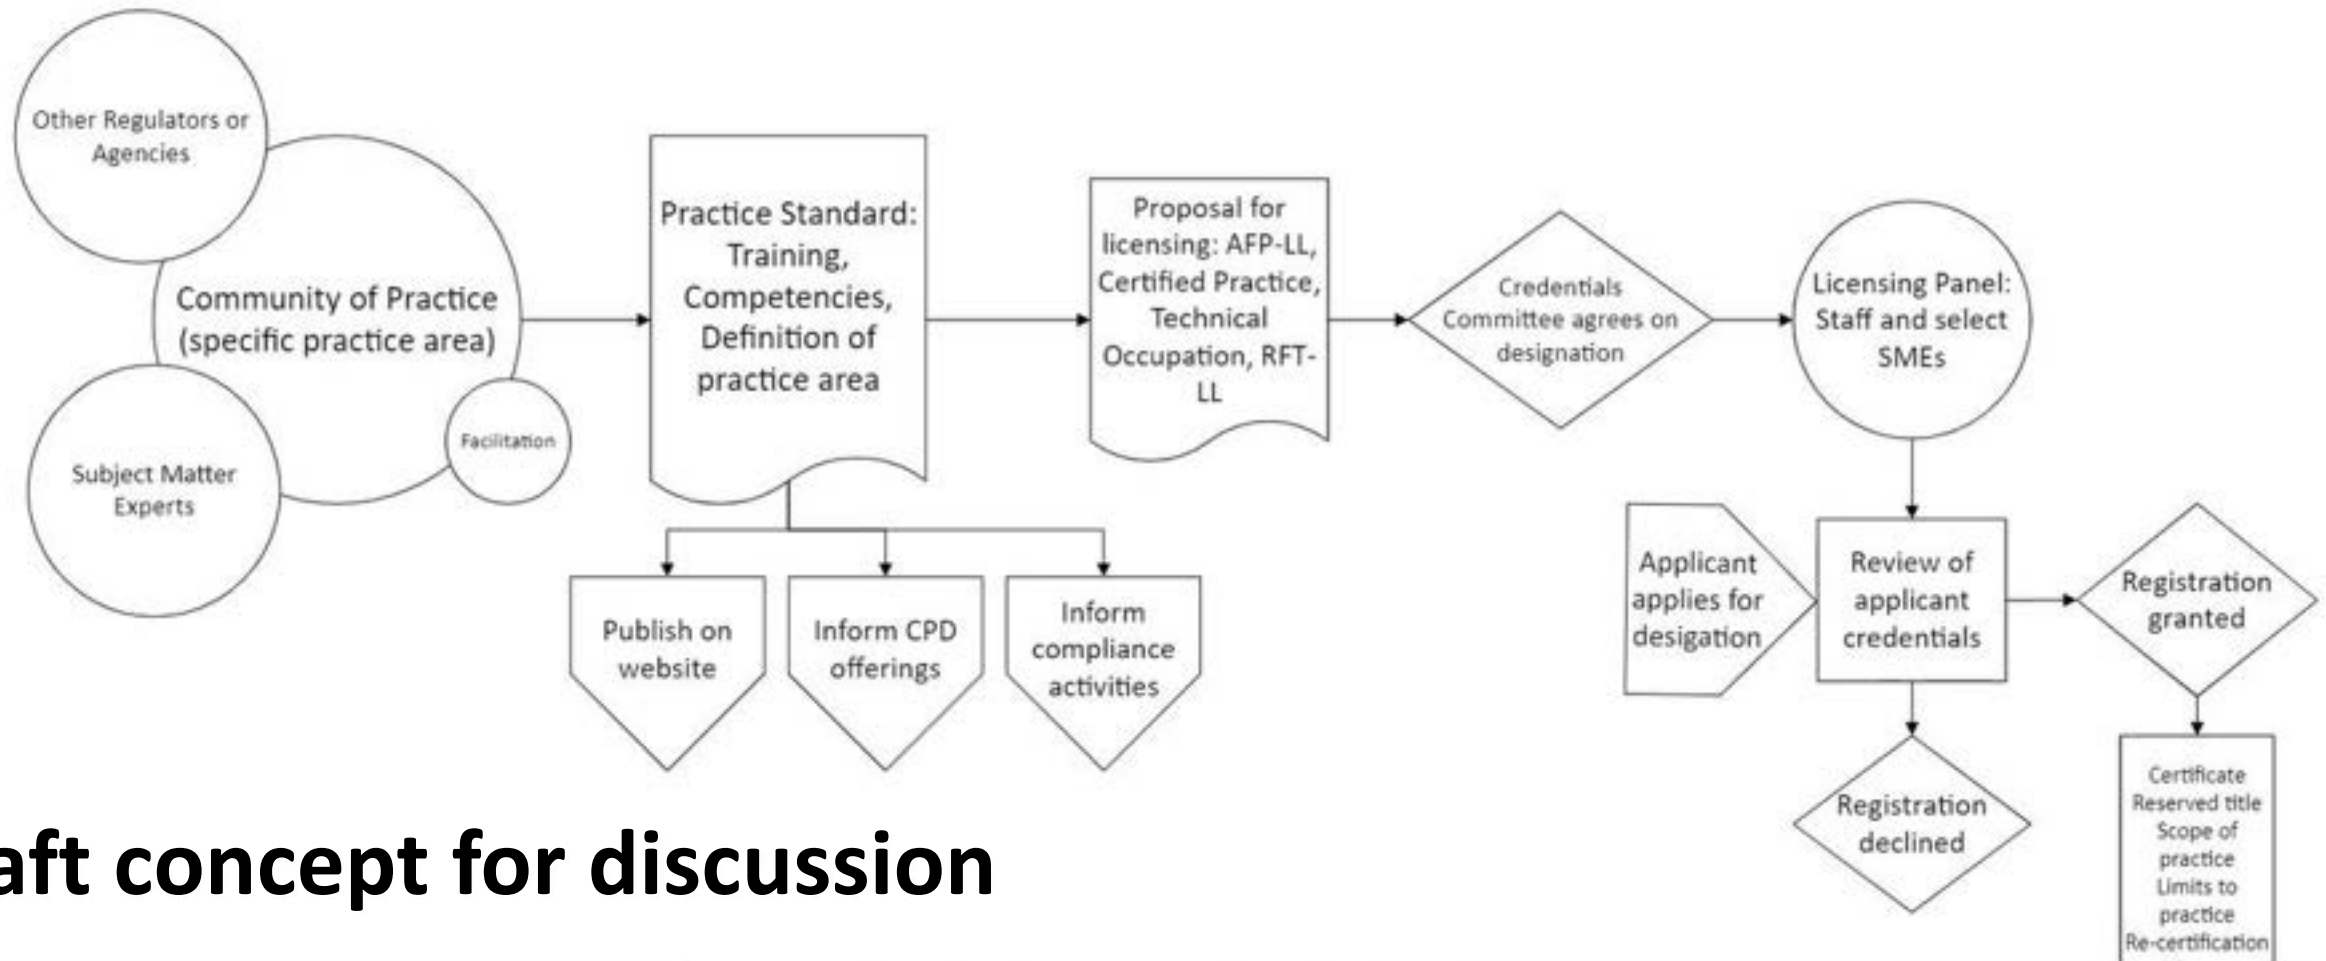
Other Regulators or Agencies

Community of Practice (specific practice area)

Subject Matter Experts

Facilitation

Practice Standard: Training, Competencies, Definition of practice area

Publish on website

Inform CPD offerings

Inform compliance activities

Proposal for licensing: AFP-LL, Certified Practice, Technical Occupation, RFT-LL

Credentials Committee agrees on designation

Licensing Panel: Staff and select SMEs

Applicant applies for desigation

Review of applicant credentials

Registration granted

Registration declined

Certificate
Reserved title
Scope of practice
Limits to practice
Re-certification

aft concept for discussion